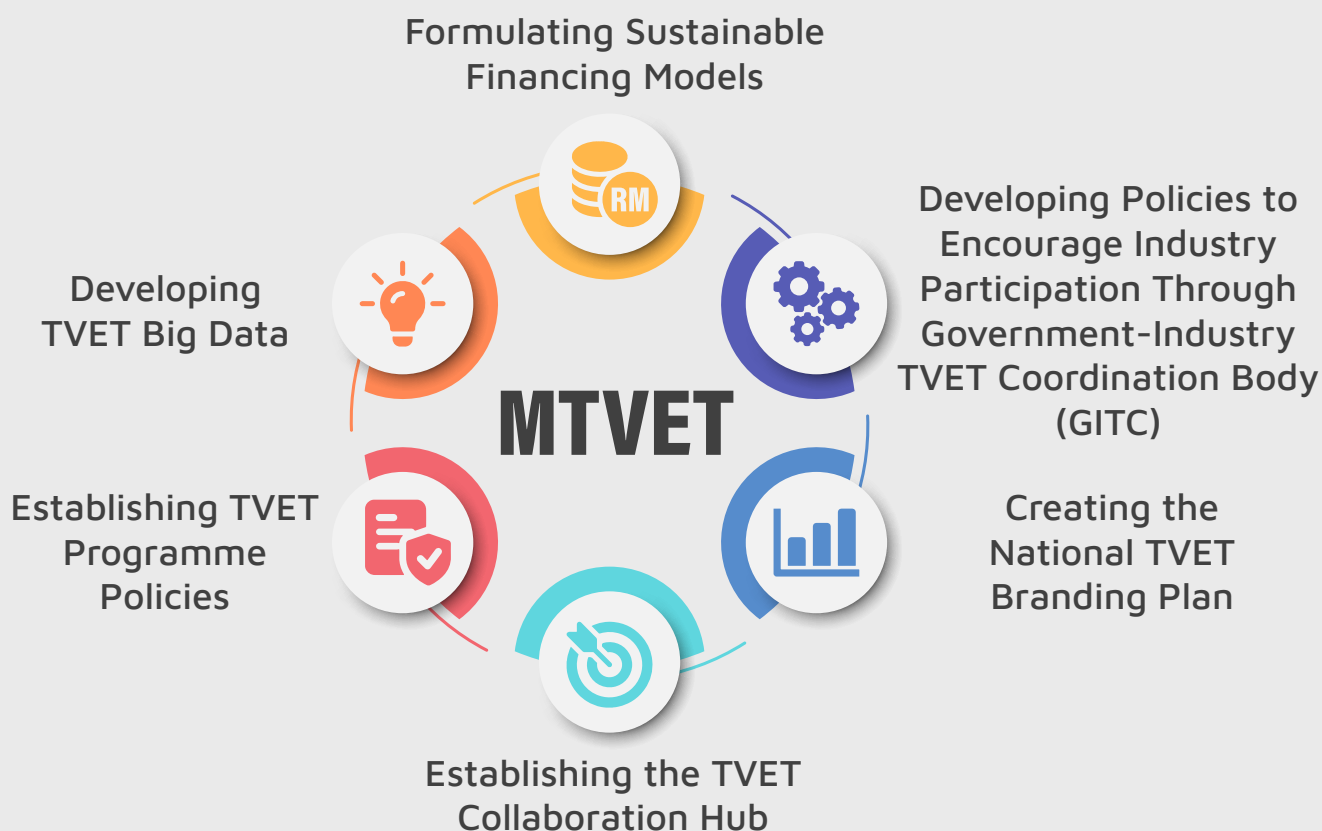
Formulating Sustainable Financing Models

RM

Developing Policies to Encourage Industry Participation Through Government-Industry TVET Coordination Body (GITC)

Developing TVET Big Data

MTVET

Creating the National TVET Branding Plan

Establishing TVET Programme Policies

Establishing the TVET Collaboration Hub